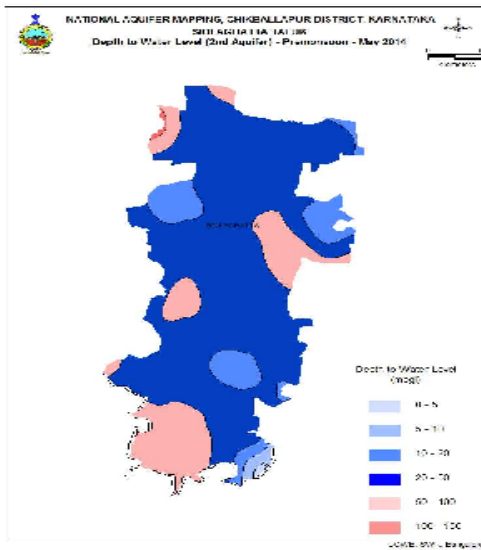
NATIONAL AQUIFER MAPPING, CHIKBALLAPUR DISTRICT, KARNATAKA
SIDLAGHATTA TALUK
Depth to Water Level (2nd Aquifer) - Premonsoon - May 2014

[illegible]

SIDLAGHATTA

Depth to Water Level (mbgl)

0 - 5
5 - 10
10 - 20
20 - 50
50 - 100
100 - 150

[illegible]